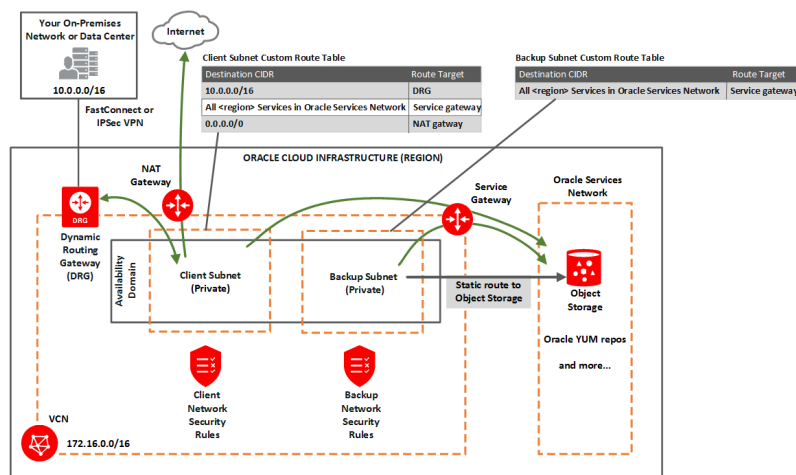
Your On-Premises Network or Data Center

10.0.0.0/16

Internet

FastConnect or IPSec VPN

Client Subnet Custom Route Table

| Destination CIDR | Route Target |
|---|---|
| 10.0.0.0/16 | DRG |
| All <region> Services in Oracle Services Network | Service gateway |
| 0.0.0.0/0 | NAT gatway |

Backup Subnet Custom Route Table

| Destination CIDR | Route Target |
|---|---|
| All <region> Services in Oracle Services Network | Service gateway |

ORACLE CLOUD INFRASTRUCTURE (REGION)

NAT Gateway

DRG

Dynamic Routing Gateway (DRG)

Service Gateway

Oracle Services Network

Availability Domain

Client Subnet (Private)

Backup Subnet (Private)

Static route to Object Storage

Object Storage

Oracle YUM repos

and more...

Client Network Security Rules

Backup Network Security Rules

VCN

172.16.0.0/16